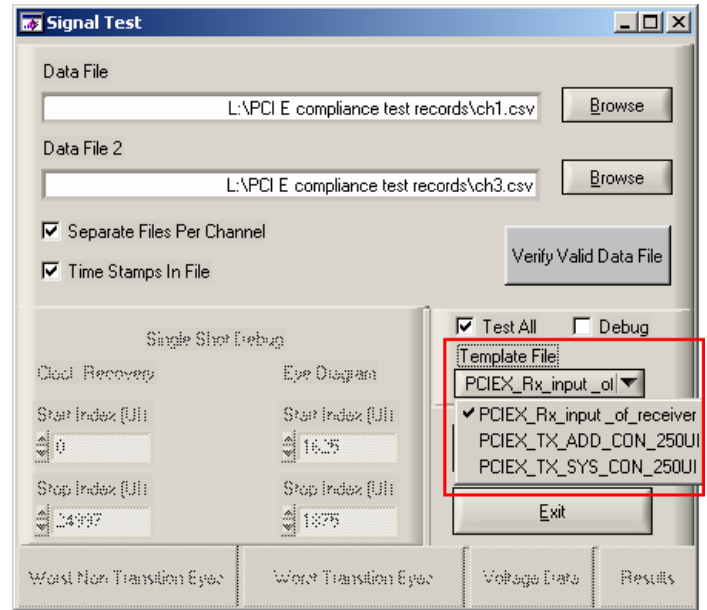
Signal Test

Data File

L:\PCI E compliance test records\ch1.csv

Browse

Data File 2

L:\PCI E compliance test records\ch3.csv

Browse

Separate Files Per Channel

Time Stamps In File

Verify Valid Data File

Single Shot Debug

Clock Recovery

Eye Diagram

Start Index (UI)

0

Start Index (UI)

1625

Stop Index (UI)

34997

Stop Index (UI)

1875

Test All

Debug

Template File

PCIEX_Rx_input _of

✔ PCIEX_Rx_input _of_receiver

PCIEX_TX_ADD_CON_250UI

PCIEX_TX_SYS_CON_250UI

Exit

Worst Non Transition Eyes

Worst Transition Eyes

Voltage Data

Results